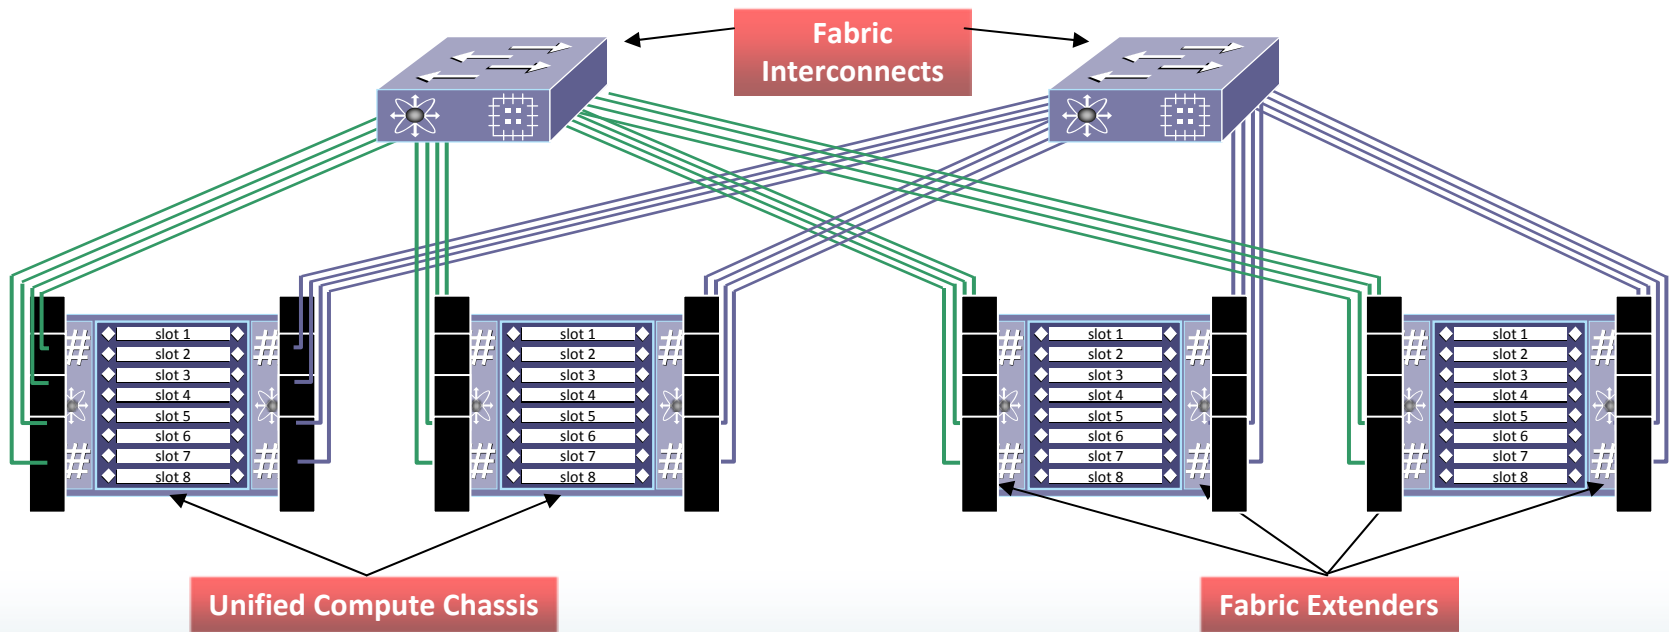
Fabric Interconnects

slot 1
slot 2
slot 3
slot 4
slot 5
slot 6
slot 7
slot 8

slot 1
slot 2
slot 3
slot 4
slot 5
slot 6
slot 7
slot 8

slot 1
slot 2
slot 3
slot 4
slot 5
slot 6
slot 7
slot 8

slot 1
slot 2
slot 3
slot 4
slot 5
slot 6
slot 7
slot 8

Unified Compute Chassis

Fabric Extenders